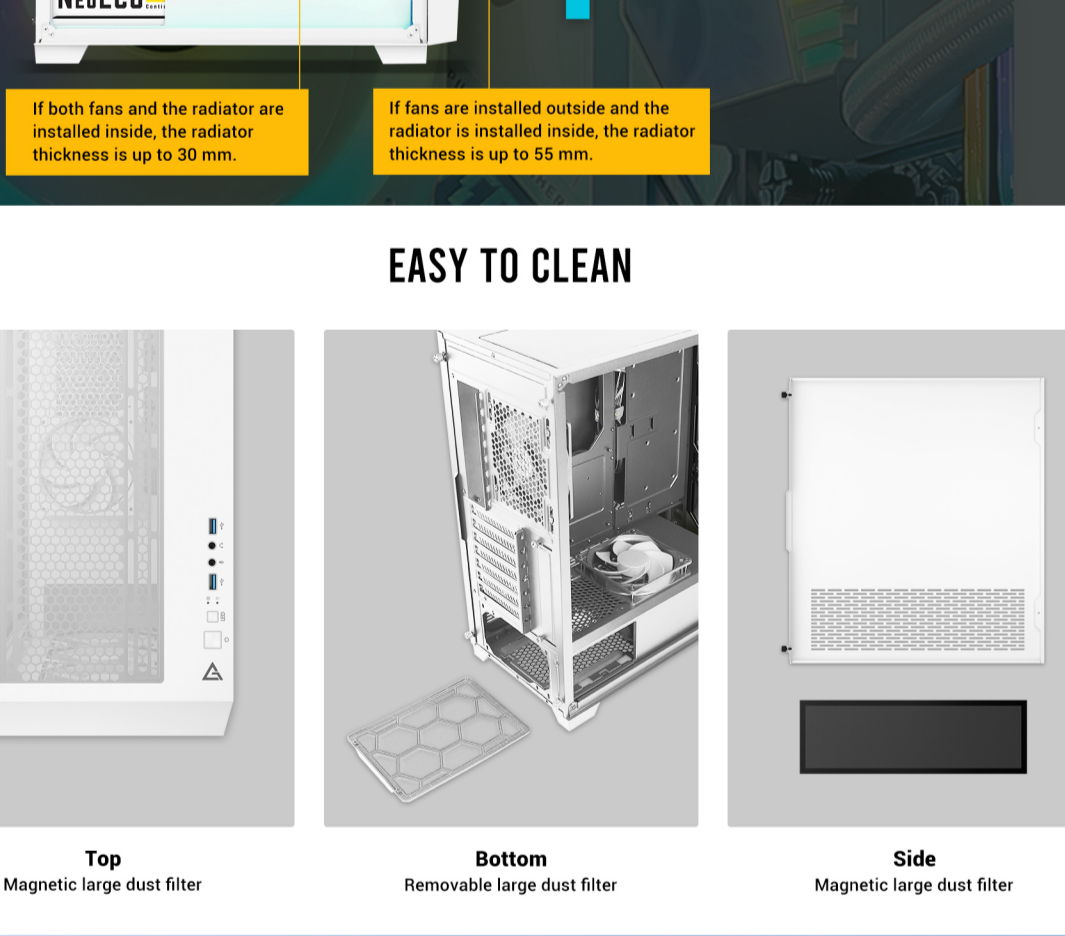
If both fans and the radiator are installed inside, the radiator thickness is up to 30 mm.

If fans are installed outside and the radiator is installed inside, the radiator thickness is up to 55 mm.

EASY TO CLEAN

Top
Magnetic large dust filter

Bottom
Removable large dust filter

Side
Magnetic large dust filter